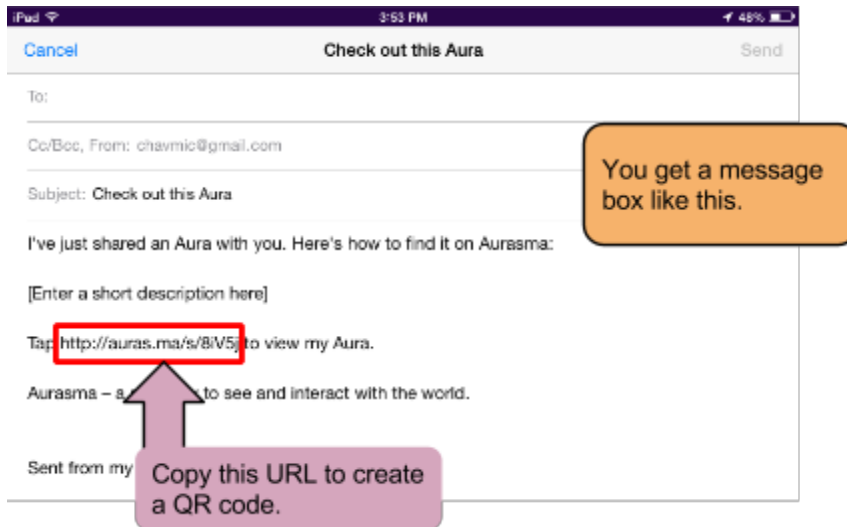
iPad 3:53 PM 48%

Cancel Check out this Aura Send

To:

Cc/Bcc, From: chavmic@gmail.com

Subject: Check out this Aura

I've just shared an Aura with you. Here's how to find it on Aurasma:

[Enter a short description here]

Tap http://auras.ma/s/8iV5j to view my Aura.

Aurasma – a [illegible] to see and interact with the world.

Sent from my

You get a message box like this.

Copy this URL to create a QR code.